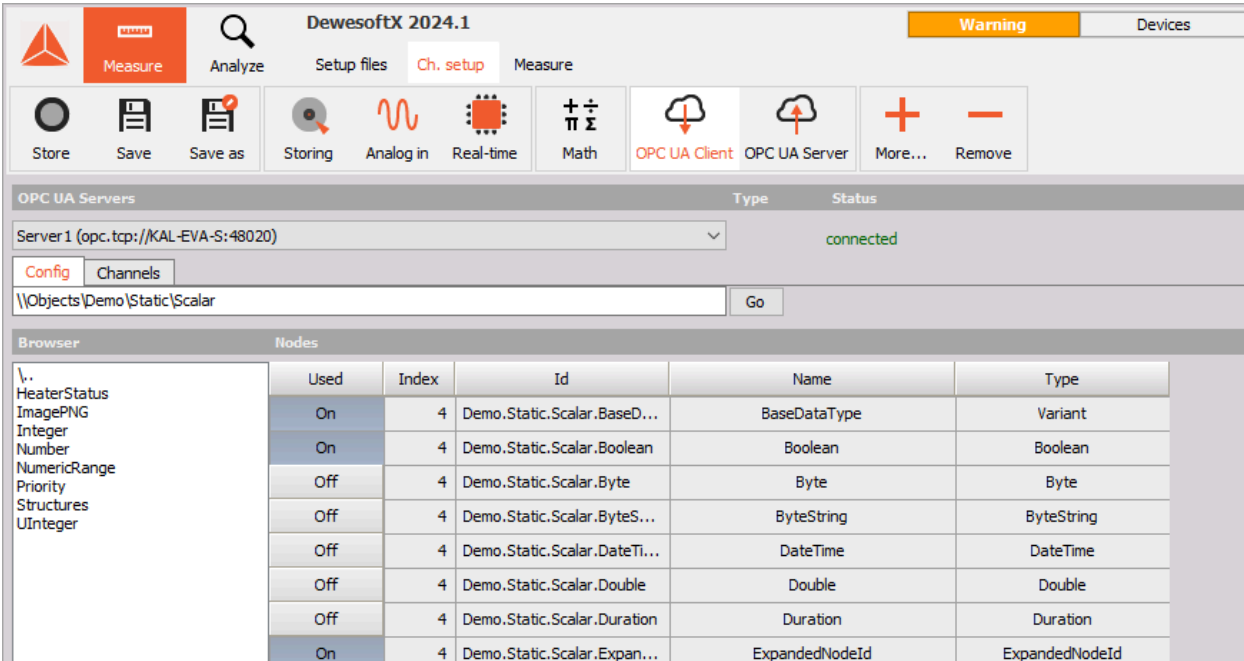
Measure
Analyze
DewesoftX 2024.1
Setup files
Ch. setup
Measure
Warning
Devices

Store
Save
Save as
Storing
Analog in
Real-time
Math
OPC UA Client
OPC UA Server
More...
Remove

OPC UA Servers
Type
Status
Server1 (opc.tcp://KAL-EVA-S:48020)
connected
Config
Channels
\\Objects\Demo\Static\Scalar
Go

Browser
Nodes

\..
HeaterStatus
ImagePNG
Integer
Number
NumericRange
Priority
Structures
UInteger

| Used | Index | Id | Name | Type |
|---|---|---|---|---|
| On | 4 | Demo.Static.Scalar.BaseD... | BaseDataType | Variant |
| On | 4 | Demo.Static.Scalar.Boolean | Boolean | Boolean |
| Off | 4 | Demo.Static.Scalar.Byte | Byte | Byte |
| Off | 4 | Demo.Static.Scalar.ByteS... | ByteString | ByteString |
| Off | 4 | Demo.Static.Scalar.DateTi... | DateTime | DateTime |
| Off | 4 | Demo.Static.Scalar.Double | Double | Double |
| Off | 4 | Demo.Static.Scalar.Duration | Duration | Duration |
| On | 4 | Demo.Static.Scalar.Expan... | ExpandedNodeId | ExpandedNodeId |